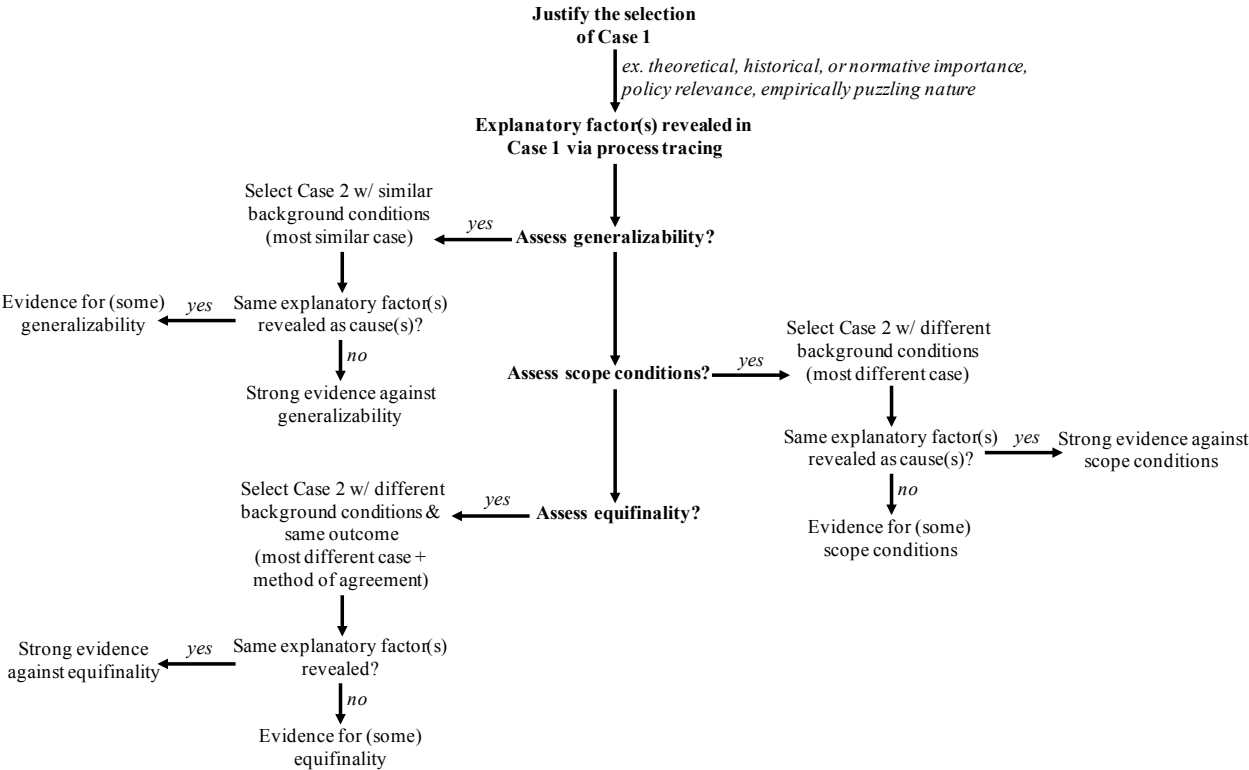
Justify the selection of Case 1

ex. theoretical, historical, or normative importance, policy relevance, empirically puzzling nature

Explanatory factor(s) revealed in Case 1 via process tracing

Assess generalizability?

yes

Select Case 2 w/ similar background conditions (most similar case)

Same explanatory factor(s) revealed as cause(s)?

yes

Evidence for (some) generalizability

no

Strong evidence against generalizability

Assess scope conditions?

yes

Select Case 2 w/ different background conditions (most different case)

Same explanatory factor(s) revealed as cause(s)?

yes

Strong evidence against scope conditions

no

Evidence for (some) scope conditions

Assess equifinality?

yes

Select Case 2 w/ different background conditions & same outcome (most different case + method of agreement)

Same explanatory factor(s) revealed?

yes

Strong evidence against equifinality

no

Evidence for (some) equifinality